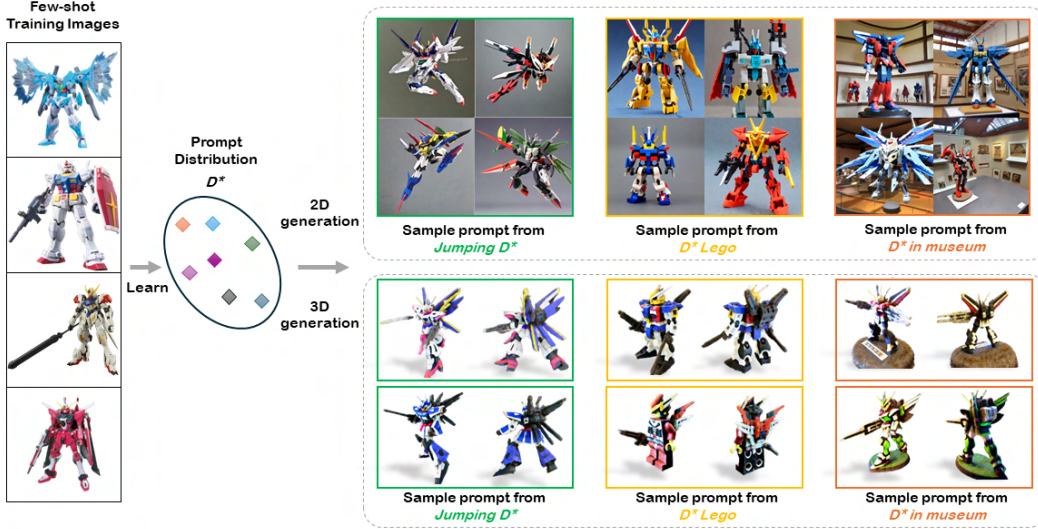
Few-shot Training Images

Prompt Distribution
$D^*$

Learn

2D generation

3D generation

Sample prompt from *Jumping D\**

Sample prompt from *D\* Lego*

Sample prompt from *D\* in museum*

Sample prompt from *Jumping D\**

Sample prompt from *D\* Lego*

Sample prompt from *D\* in museum*